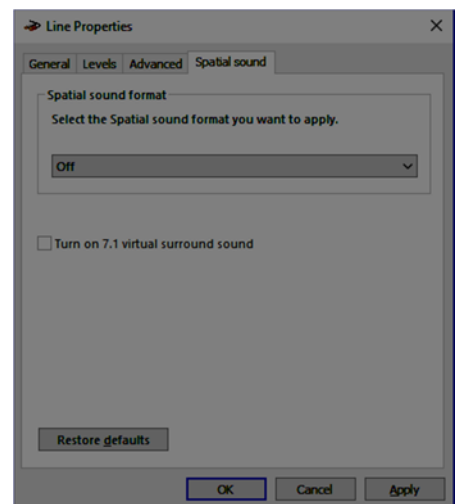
Line Properties

General Levels Advanced Spatial sound

Spatial sound format
Select the Spatial sound format you want to apply.

Off

Turn on 7.1 virtual surround sound

Restore defaults

OK Cancel Apply